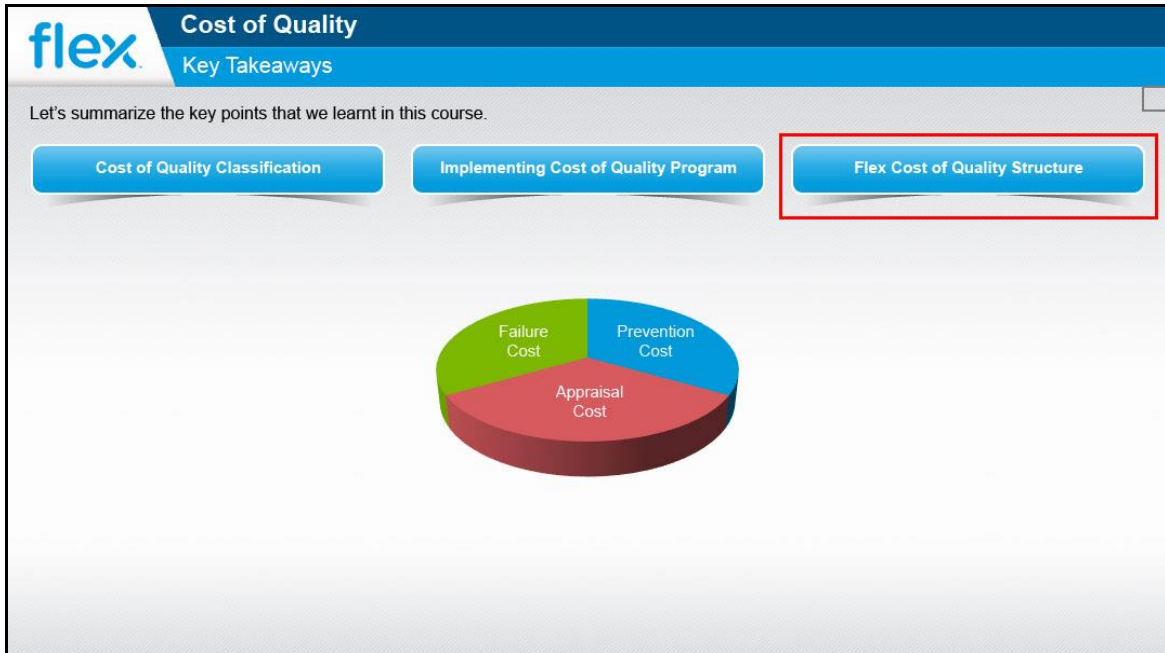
flex.

Cost of Quality

Key Takeaways

Let's summarize the key points that we learnt in this course.

Cost of Quality Classification

Implementing Cost of Quality Program

Flex Cost of Quality Structure

Failure Cost

Prevention Cost

Appraisal Cost